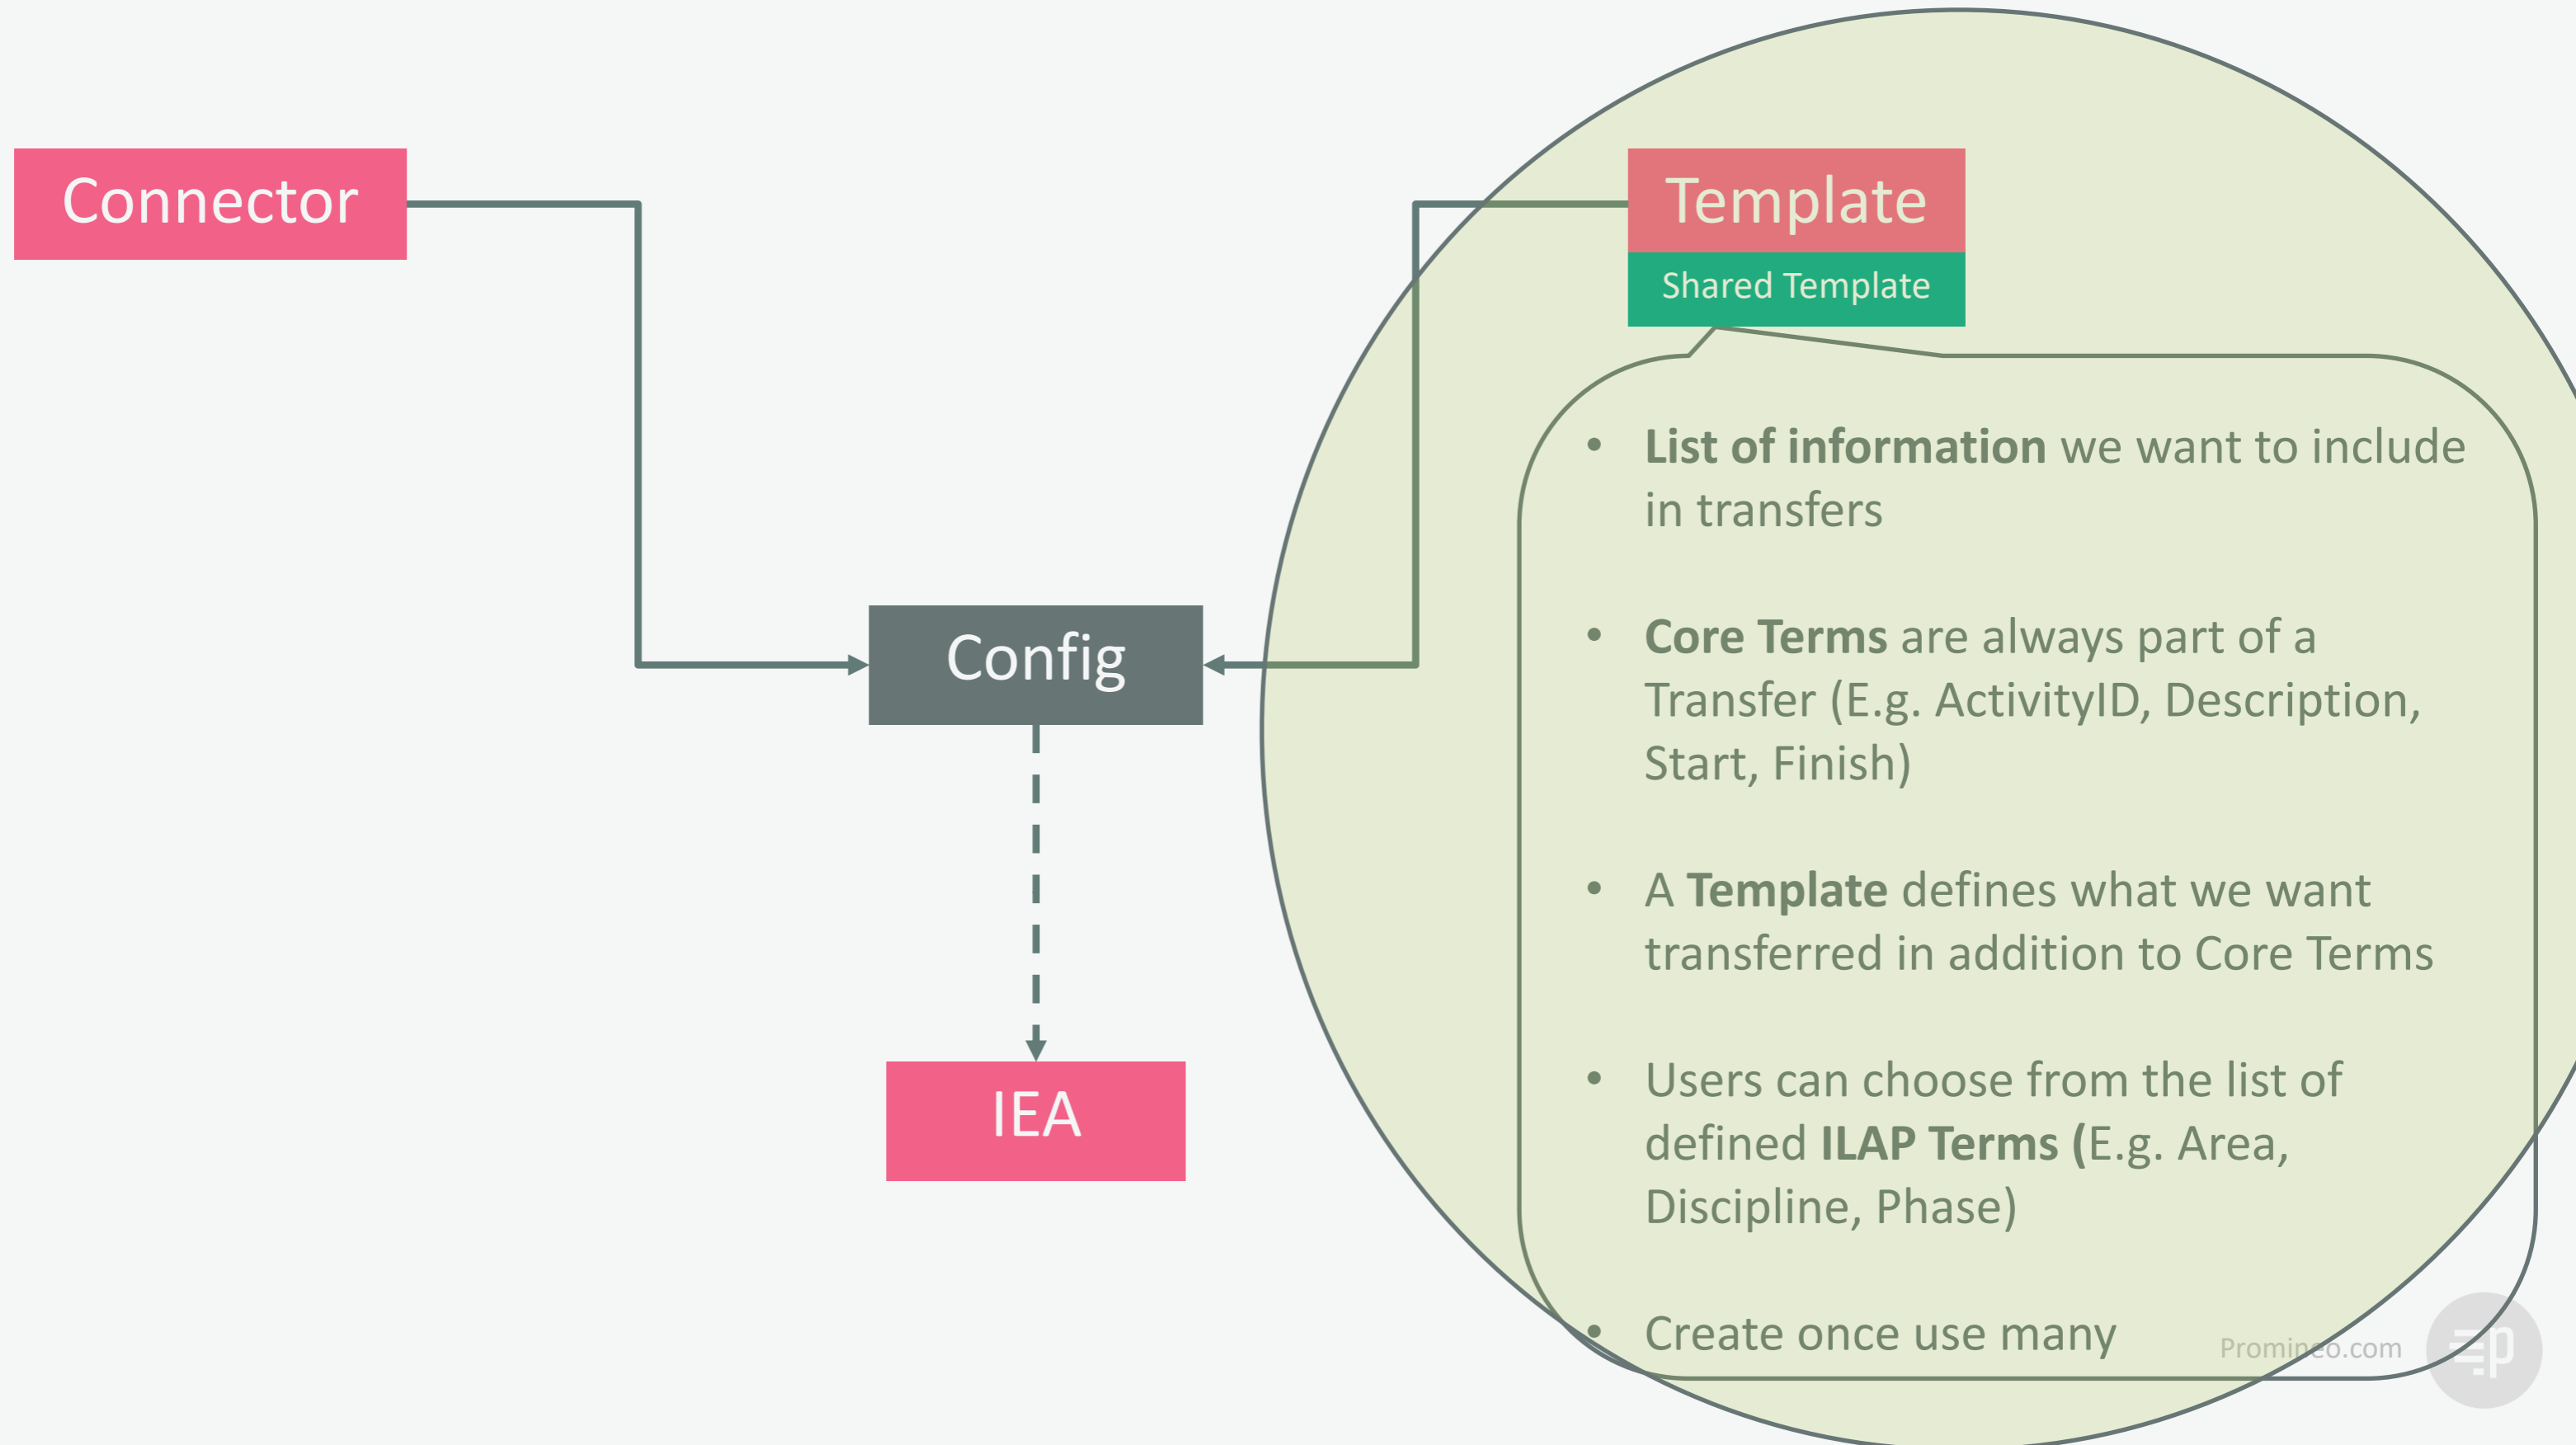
Connector

Config

IEA

Template

Shared Template

- **List of information** we want to include in transfers

- **Core Terms** are always part of a Transfer (E.g. ActivityID, Description, Start, Finish)

- A **Template** defines what we want transferred in addition to Core Terms

- Users can choose from the list of defined **ILAP Terms (**E.g. Area, Discipline, Phase)

- Create once use many

Promineo.com